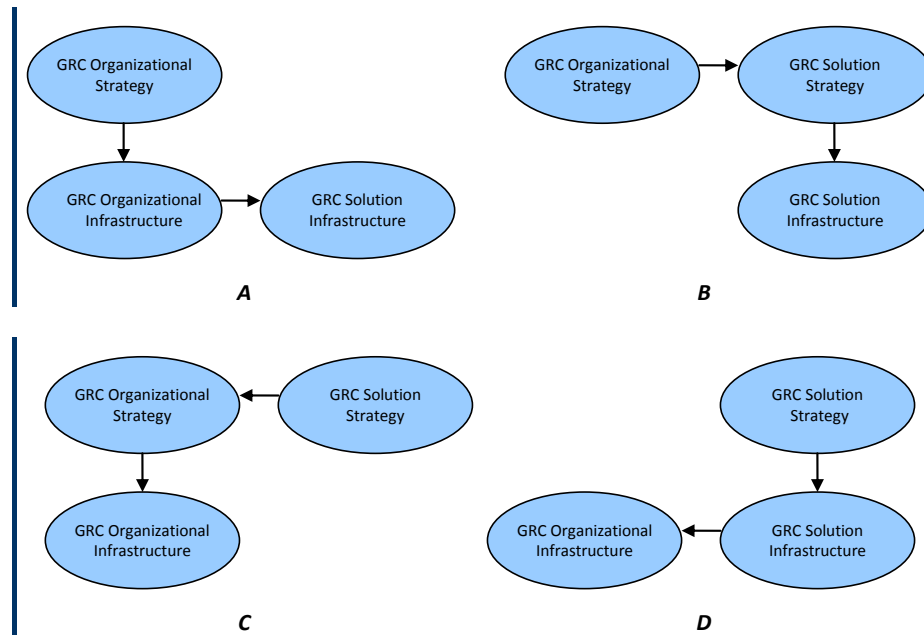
GRC Organizational Strategy

GRC Organizational Infrastructure

GRC Solution Infrastructure

A

GRC Organizational Strategy

GRC Solution Strategy

GRC Solution Infrastructure

B

GRC Organizational Strategy

GRC Solution Strategy

GRC Organizational Infrastructure

C

GRC Solution Strategy

GRC Organizational Infrastructure

GRC Solution Infrastructure

D